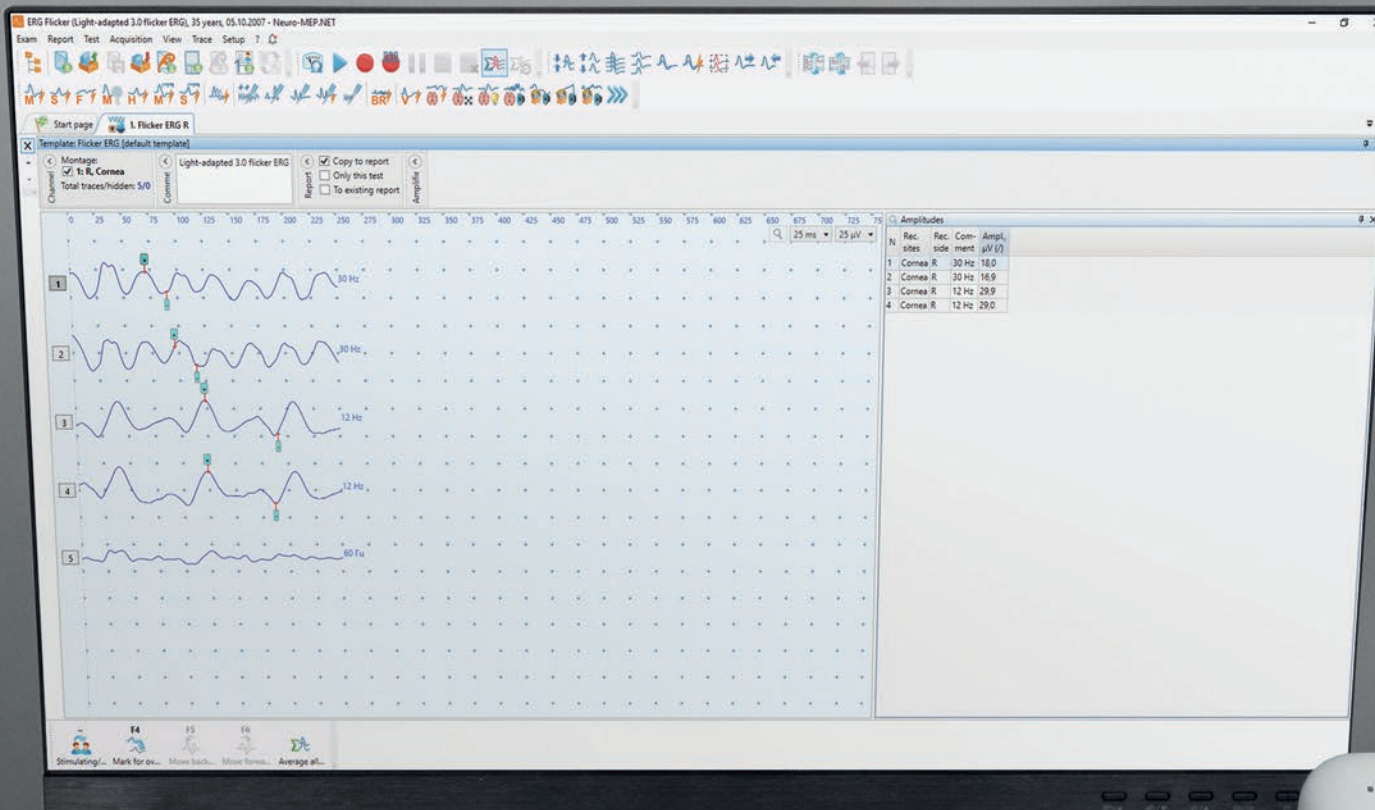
ERG Flicker (Light-adapted 3.0 flicker ERG), 35 years, 05.10.2007 - Neuro-MEP.NET

Exam Report Test Acquisition View Trace Setup ?

Start page
1. Flicker ERG R

Template: Flicker ERG [default template]

Channel
Montage:
1: R, Cornea
Total traces/hidden: 5/0

Comment
Light-adapted 3.0 flicker ERG

Report
Copy to report
Only this test
To existing report

Amplitude

0 25 50 75 100 125 150 175 200 225 250 275 300 325 350 375 400 425 450 475 500 525 550 575 600 625 650 675 700 725 75

25 ms
25 µV

1 30 Hz
2 30 Hz
3 12 Hz
4 12 Hz
5 60 Гц

Amplitudes

| N | Rec. sites | Rec. side | Com-ment | Ampl, µV (/) |
|---|---|---|---|---|
| 1 | Cornea | R | 30 Hz | 18,0 |
| 2 | Cornea | R | 30 Hz | 16,9 |
| 3 | Cornea | R | 12 Hz | 29,9 |
| 4 | Cornea | R | 12 Hz | 29,0 |

F4 F5 F6
Stimulating/... Mark for ov... Move back... Move forwa... Average all...